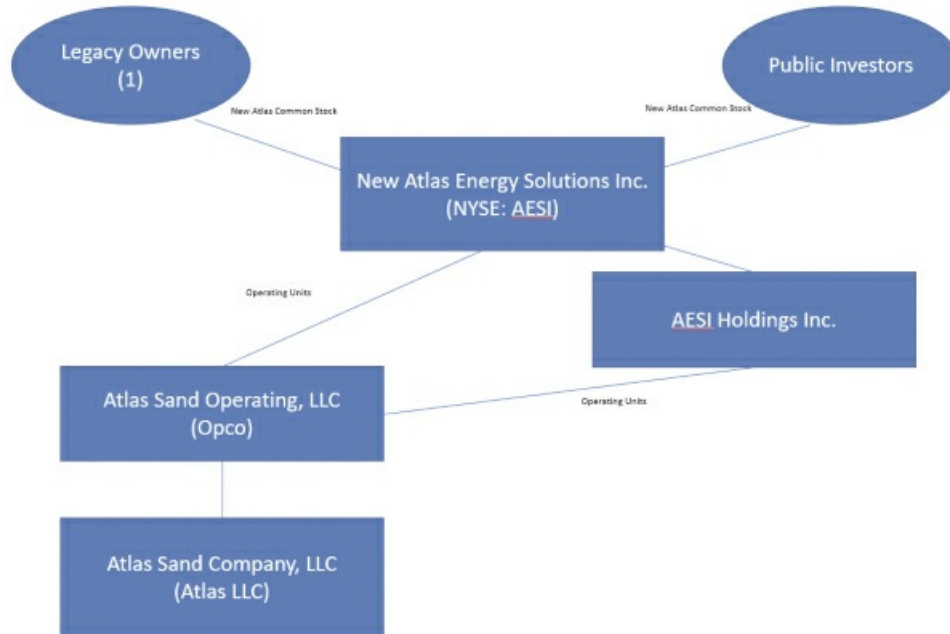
Legacy Owners
(1)

Public Investors

New Atlas Common Stock

New Atlas Common Stock

New Atlas Energy Solutions Inc.
(NYSE: AESI)

Operating Units

AESI Holdings Inc.

Atlas Sand Operating, LLC
(Opco)

Operating Units

Atlas Sand Company, LLC
(Atlas LLC)